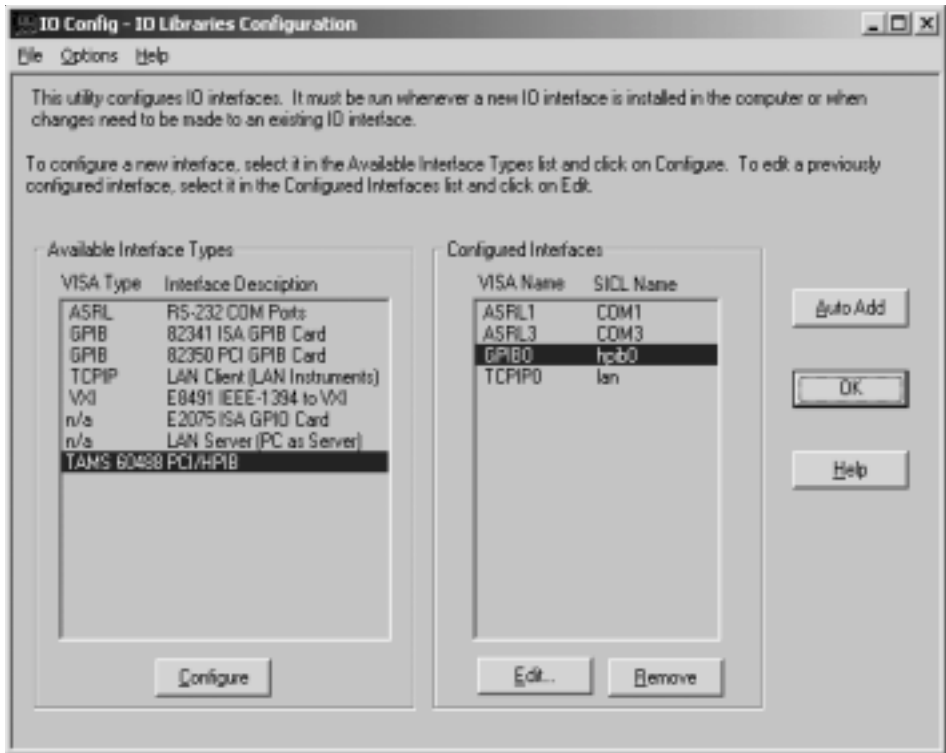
IO Config - IO Libraries Configuration

File Options Help

This utility configures IO interfaces. It must be run whenever a new IO interface is installed in the computer or when changes need to be made to an existing IO interface.

To configure a new interface, select it in the Available Interface Types list and click on Configure. To edit a previously configured interface, select it in the Configured Interfaces list and click on Edit.

Available Interface Types

| VISA Type | Interface Description |
|---|---|
| ASRL | RS-232 COM Ports |
| GPIB | 82341 ISA GPIB Card |
| GPIB | 82350 PCI GPIB Card |
| TCPIP | LAN Client (LAN Instruments) |
| VXI | E8491 IEEE-1394 to VXI |
| n/a | E2075 ISA GPIO Card |
| n/a | LAN Server (PC as Server) |
| TAMS 60488 | PCI/HPIB |

Configure

Configured Interfaces

| VISA Name | SICL Name |
|---|---|
| ASRL1 | COM1 |
| ASRL3 | COM3 |
| GPIB0 | hpib0 |
| TCPIP0 | lan |

Edit...

Remove

Auto Add

OK

Help